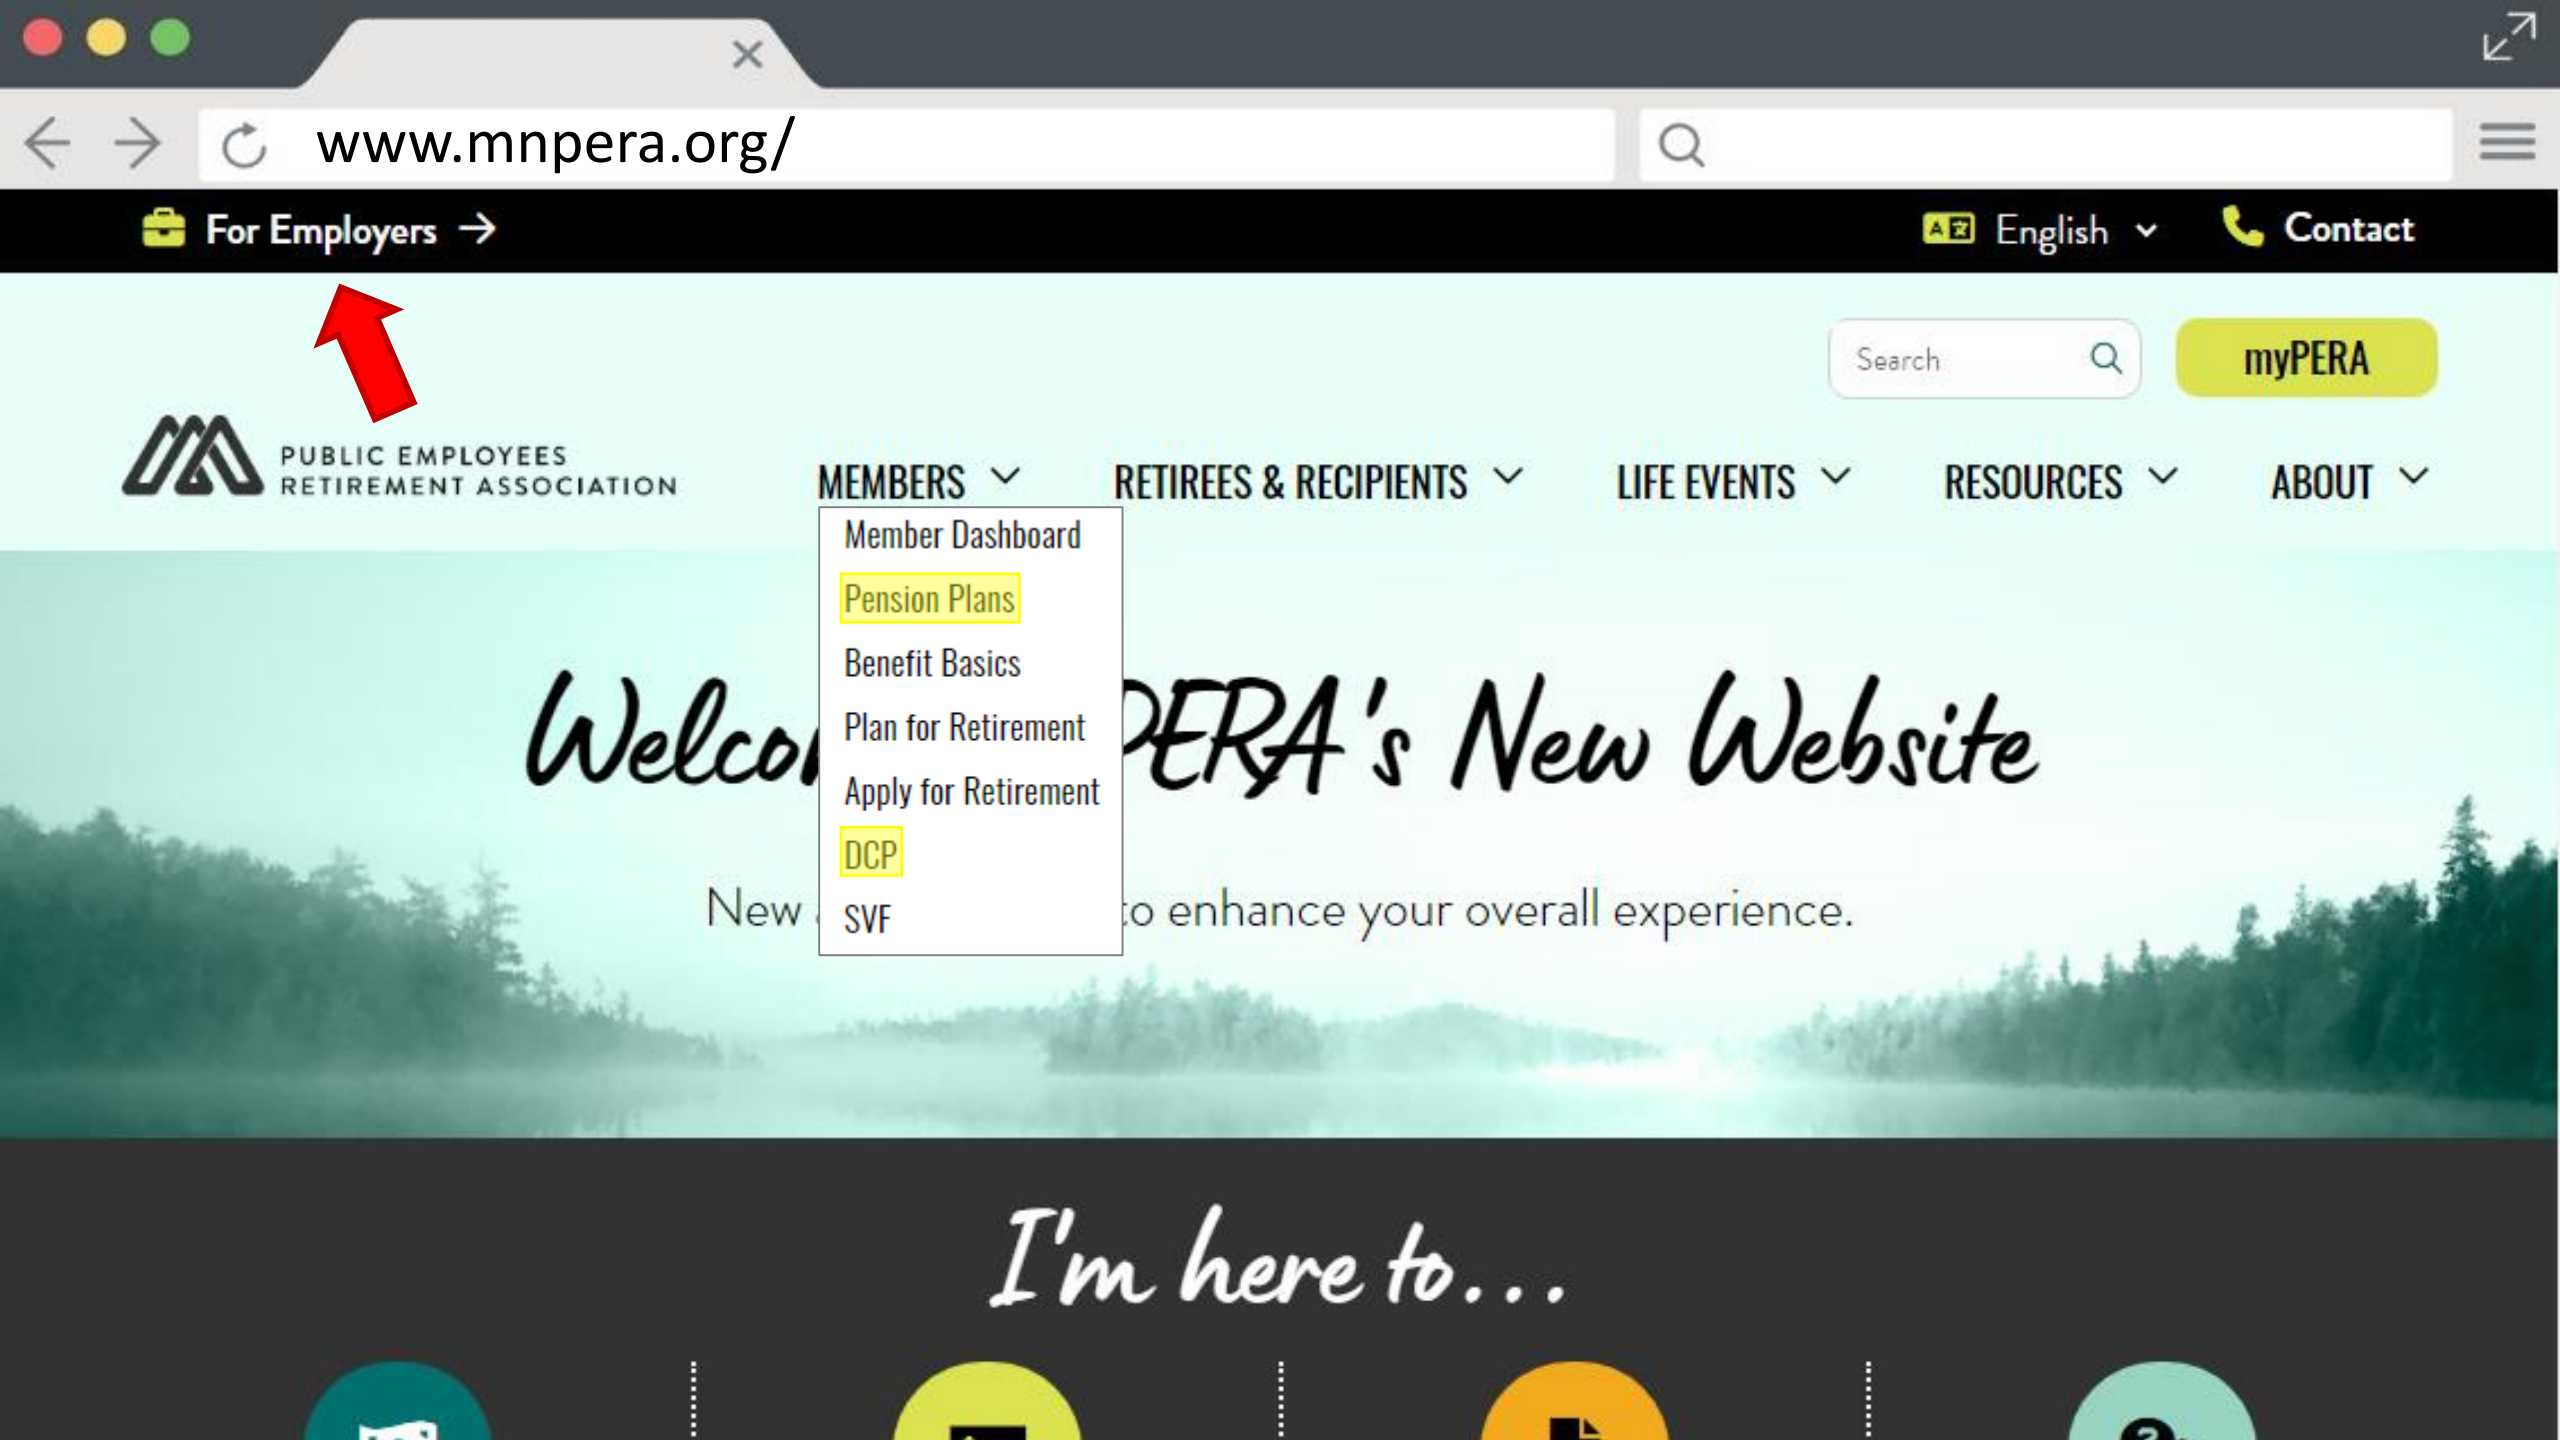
www.mnpera.org/

For Employers →

English

Contact

Search

myPERA

PUBLIC EMPLOYEES RETIREMENT ASSOCIATION

MEMBERS

RETIREES & RECIPIENTS

LIFE EVENTS

RESOURCES

ABOUT

Member Dashboard

Pension Plans

Benefit Basics

Plan for Retirement

Apply for Retirement

DCP

SVF

Welco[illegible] PERA's New Website

New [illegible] to enhance your overall experience.

I'm here to...